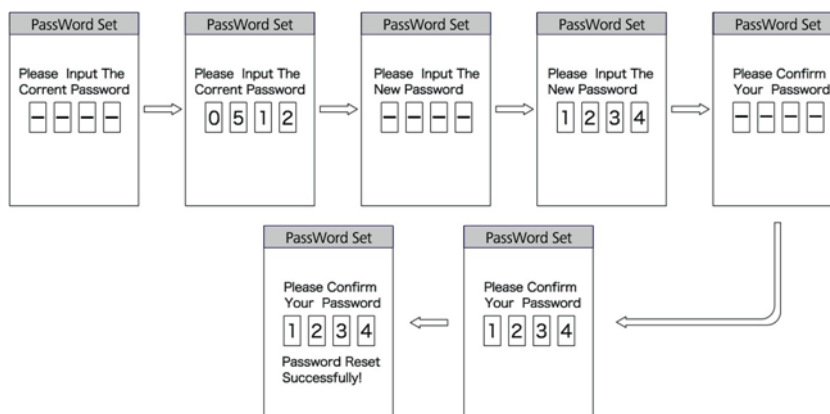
PassWord Set

Please Input The Corrent Password

– – – –

PassWord Set

Please Input The Corrent Password

0 5 1 2

PassWord Set

Please Input The New Password

– – – –

PassWord Set

Please Input The New Password

1 2 3 4

PassWord Set

Please Confirm Your Password

– – – –

PassWord Set

Please Confirm Your Password

1 2 3 4

PassWord Set

Please Confirm Your Password

1 2 3 4

Password Reset Successfully!